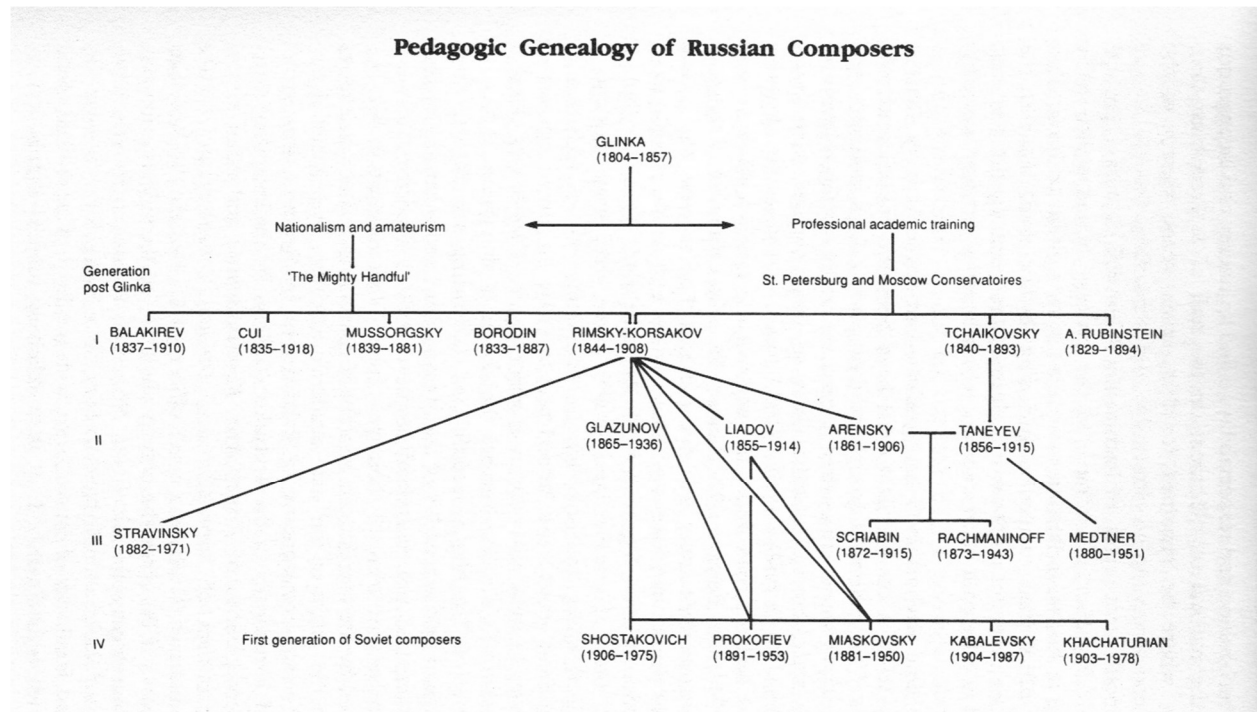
Pedagogic Genealogy of Russian Composers

GLINKA
(1804–1857)

Nationalism and amateurism

Professional academic training

Generation post Glinka

'The Mighty Handful'

St. Petersburg and Moscow Conservatoires

I

BALAKIREV
(1837–1910)

CUI
(1835–1918)

MUSSORGSKY
(1839–1881)

BORODIN
(1833–1887)

RIMSKY-KORSAKOV
(1844–1908)

TCHAIKOVSKY
(1840–1893)

A. RUBINSTEIN
(1829–1894)

II

GLAZUNOV
(1865–1936)

LIADOV
(1855–1914)

ARENSKY
(1861–1906)

TANEYEV
(1856–1915)

III

STRAVINSKY
(1882–1971)

SCRIABIN
(1872–1915)

RACHMANINOFF
(1873–1943)

MEDTNER
(1880–1951)

IV

First generation of Soviet composers

SHOSTAKOVICH
(1906–1975)

PROKOFIEV
(1891–1953)

MIASKOVSKY
(1881–1950)

KABALEVSKY
(1904–1987)

KHACHATURIAN
(1903–1978)